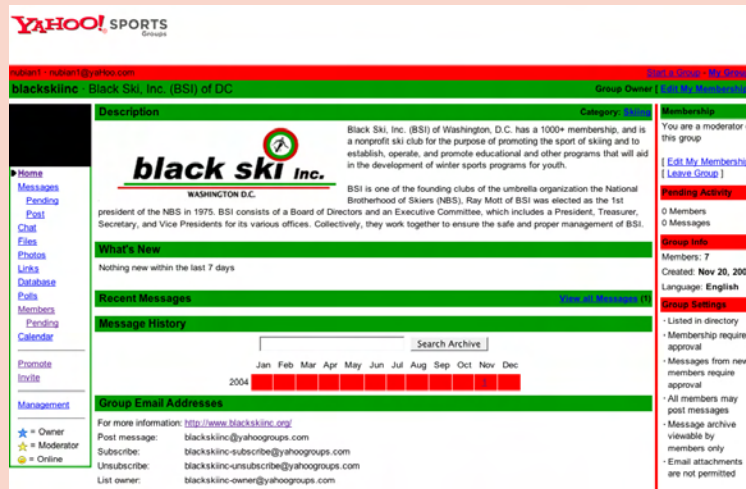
YAHOO! SPORTS Groups

nubian1 · nubian1@yahoo.com

Start a Group | My Groups

blackskiinc · Black Ski, Inc. (BSI) of DC

Group Owner | Edit My Membership

Home
Messages
Pending
Post
Chat
Files
Photos
Links
Database
Polls
Members
Pending
Calendar

Promote
Invite

Management

= Owner
= Moderator
= Online

Description

Category: Skiing

black ski Inc.
WASHINGTON D.C.

Black Ski, Inc. (BSI) of Washington, D.C. has a 1000+ membership, and is a nonprofit ski club for the purpose of promoting the sport of skiing and to establish, operate, and promote educational and other programs that will aid in the development of winter sports programs for youth.

BSI is one of the founding clubs of the umbrella organization the National Brotherhood of Skiers (NBS), Ray Mott of BSI was elected as the 1st president of the NBS in 1975. BSI consists of a Board of Directors and an Executive Committee, which includes a President, Treasurer, Secretary, and Vice Presidents for its various offices. Collectively, they work together to ensure the safe and proper management of BSI.

What's New

Nothing new within the last 7 days

Recent Messages

View all Messages (1)

Message History

Search Archive

| | Jan | Feb | Mar | Apr | May | Jun | Jul | Aug | Sep | Oct | Nov | Dec |
|---|---|---|---|---|---|---|---|---|---|---|---|---|
| 2004 | | | | | | | | | | | 1 | |

Group Email Addresses

For more information: http://www.blackskiinc.org/
Post message: blackskiinc@yahoogroups.com
Subscribe: blackskiinc-subscribe@yahoogroups.com
Unsubscribe: blackskiinc-unsubscribe@yahoogroups.com
List owner: blackskiinc-owner@yahoogroups.com

Membership

You are a moderator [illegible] this group

[ Edit My Membership ]
[ Leave Group ]

Pending Activity

0 Members
0 Messages

Group Info

Members: 7
Created: Nov 20, 200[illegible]
Language: English

Group Settings

· Listed in directory
· Membership require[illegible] approval
· Messages from new members require approval
· All members may post messages
· Message archive viewable by members only
· Email attachments are not permitted